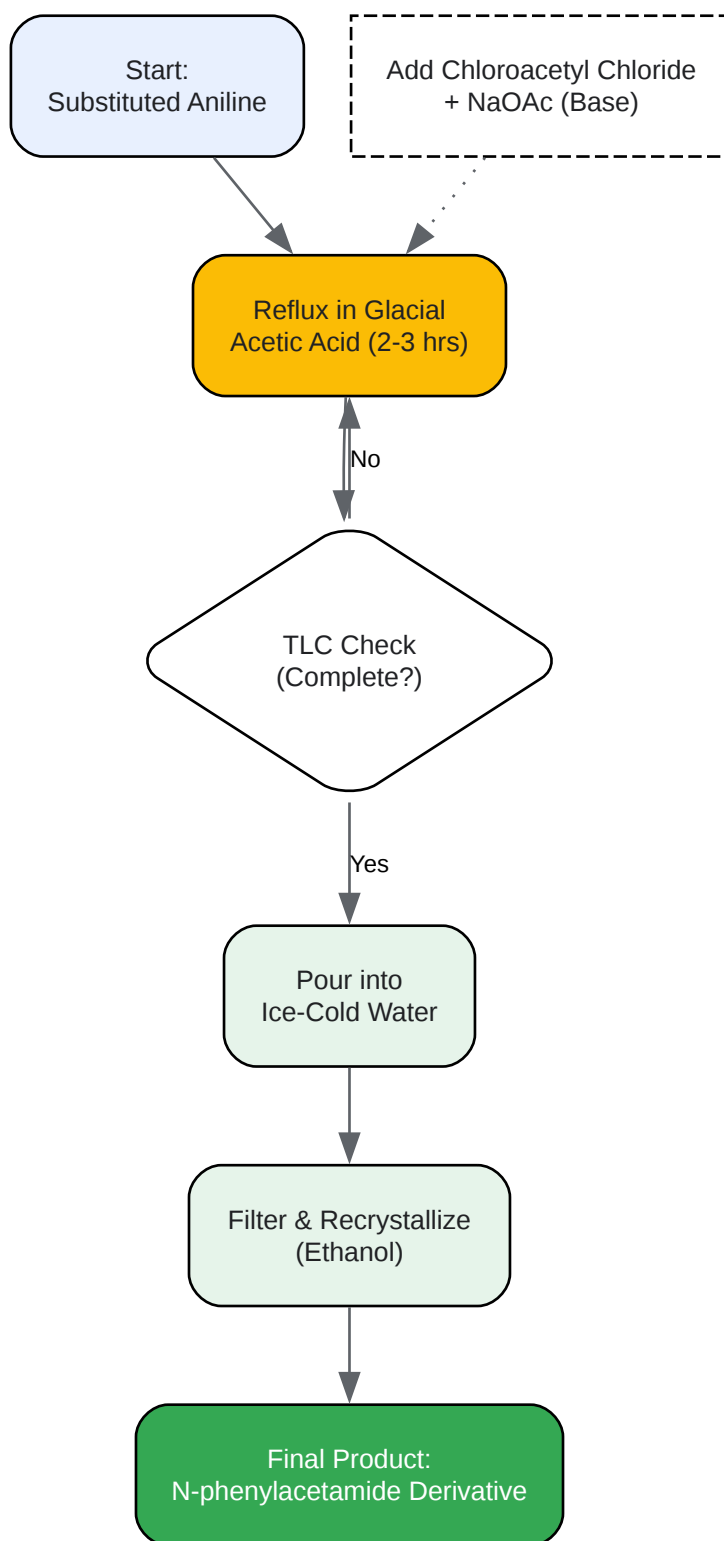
Start:
Substituted Aniline

Add Chloroacetyl Chloride
+ NaOAc (Base)

Reflux in Glacial
Acetic Acid (2-3 hrs)

No

TLC Check
(Complete?)

Yes

Pour into
Ice-Cold Water

Filter & Recrystallize
(Ethanol)

Final Product:
N-phenylacetamide Derivative